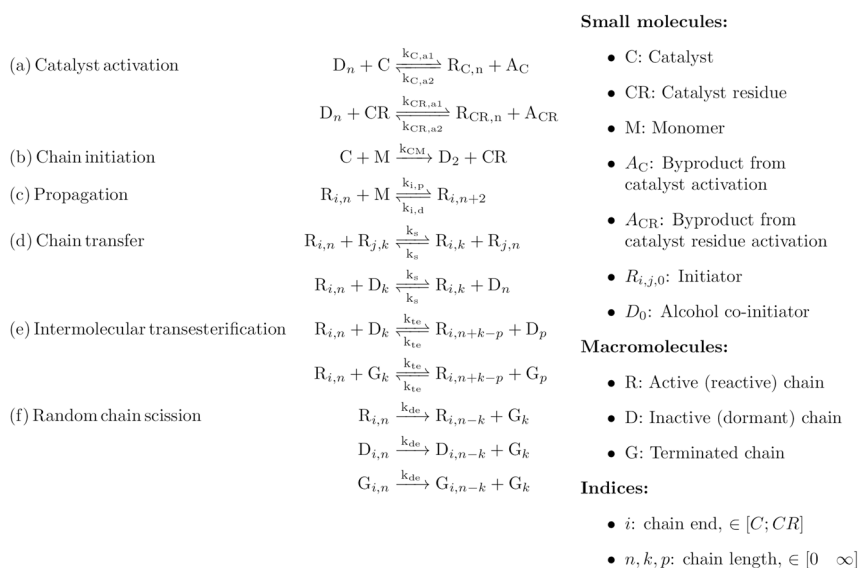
(a) Catalyst activation $\mathrm{D}_n + \mathrm{C} \underset{\mathrm{k_{C,a2}}}{\overset{\mathrm{k_{C,a1}}}{\rightleftharpoons}} \mathrm{R_{C,n}} + \mathrm{A_C}$

$\mathrm{D}_n + \mathrm{CR} \underset{\mathrm{k_{CR,a2}}}{\overset{\mathrm{k_{CR,a1}}}{\rightleftharpoons}} \mathrm{R_{CR,n}} + \mathrm{A_{CR}}$

(b) Chain initiation $\mathrm{C} + \mathrm{M} \xrightarrow{\mathrm{k_{CM}}} \mathrm{D_2} + \mathrm{CR}$

(c) Propagation $\mathrm{R}_{i,n} + \mathrm{M} \underset{\mathrm{k_{i,d}}}{\overset{\mathrm{k_{i,p}}}{\rightleftharpoons}} \mathrm{R}_{i,n+2}$

(d) Chain transfer $\mathrm{R}_{i,n} + \mathrm{R}_{j,k} \underset{\mathrm{k_s}}{\overset{\mathrm{k_s}}{\rightleftharpoons}} \mathrm{R}_{i,k} + \mathrm{R}_{j,n}$

$\mathrm{R}_{i,n} + \mathrm{D}_k \underset{\mathrm{k_s}}{\overset{\mathrm{k_s}}{\rightleftharpoons}} \mathrm{R}_{i,k} + \mathrm{D}_n$

(e) Intermolecular transesterification $\mathrm{R}_{i,n} + \mathrm{D}_k \underset{\mathrm{k_{te}}}{\overset{\mathrm{k_{te}}}{\rightleftharpoons}} \mathrm{R}_{i,n+k-p} + \mathrm{D}_p$

$\mathrm{R}_{i,n} + \mathrm{G}_k \underset{\mathrm{k_{te}}}{\overset{\mathrm{k_{te}}}{\rightleftharpoons}} \mathrm{R}_{i,n+k-p} + \mathrm{G}_p$

(f) Random chain scission $\mathrm{R}_{i,n} \xrightarrow{\mathrm{k_{de}}} \mathrm{R}_{i,n-k} + \mathrm{G}_k$

$\mathrm{D}_{i,n} \xrightarrow{\mathrm{k_{de}}} \mathrm{D}_{i,n-k} + \mathrm{G}_k$

$\mathrm{G}_{i,n} \xrightarrow{\mathrm{k_{de}}} \mathrm{G}_{i,n-k} + \mathrm{G}_k$

**Small molecules:**

- C: Catalyst
- CR: Catalyst residue
- M: Monomer
- $A_\mathrm{C}$: Byproduct from catalyst activation
- $A_\mathrm{CR}$: Byproduct from catalyst residue activation
- $R_{i,j,0}$: Initiator
- $D_0$: Alcohol co-initiator

**Macromolecules:**

- R: Active (reactive) chain
- D: Inactive (dormant) chain
- G: Terminated chain

**Indices:**

- $i$: chain end, $\in [C; CR]$
- $n, k, p$: chain length, $\in [0 \quad \infty]$